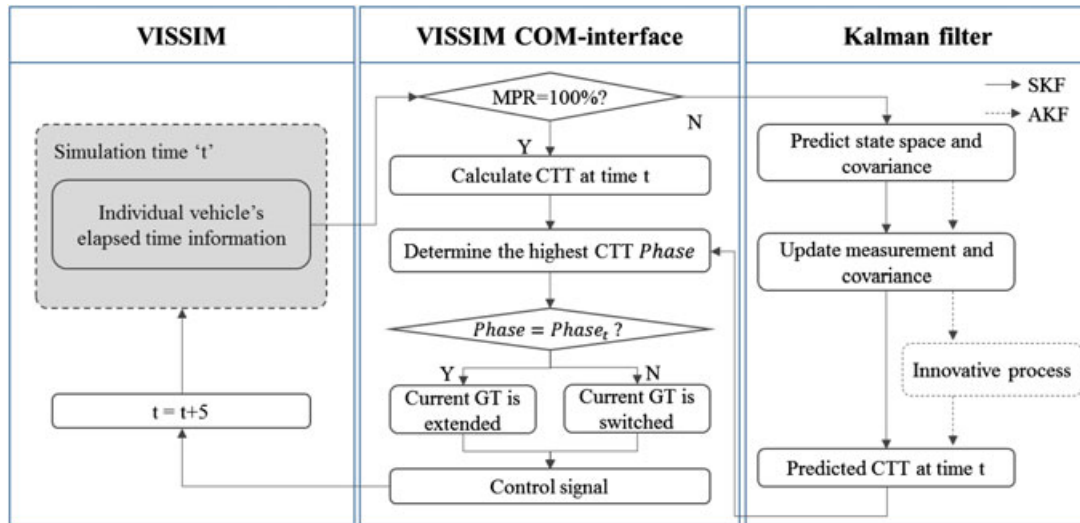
VISSIM

Simulation time ‘t’

Individual vehicle’s elapsed time information

t = t+5

VISSIM COM-interface

MPR=100%?

N

Y

Calculate CTT at time t

Determine the highest CTT $Phase$

$Phase = Phase_t$ ?

Y

N

Current GT is extended

Current GT is switched

Control signal

Kalman filter

SKF

AKF

Predict state space and covariance

Update measurement and covariance

Innovative process

Predicted CTT at time t